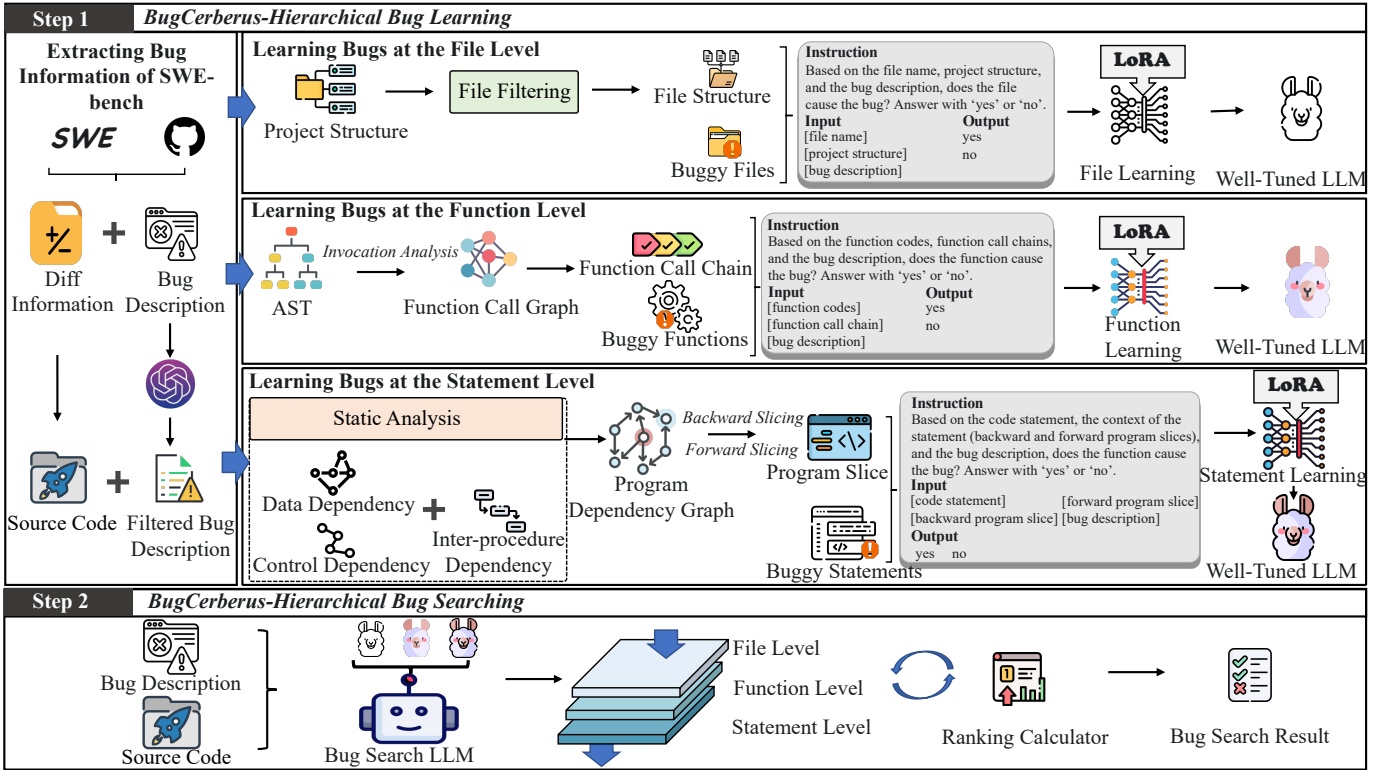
Step 1 BugCerberus-Hierarchical Bug Learning

Extracting Bug Information of SWE-bench

SWE

Diff Information + Bug Description

Source Code + Filtered Bug Description

Learning Bugs at the File Level

Project Structure → File Filtering → File Structure

Buggy Files

Instruction
Based on the file name, project structure, and the bug description, does the file cause the bug? Answer with 'yes' or 'no'.

| Input | Output |
|---|---|
| [file name] | yes |
| [project structure] | no |
| [bug description] | |

LoRA

File Learning → Well-Tuned LLM

Learning Bugs at the Function Level

AST Invocation Analysis Function Call Graph → Function Call Chain

Buggy Functions

Instruction
Based on the function codes, function call chains, and the bug description, does the function cause the bug? Answer with 'yes' or 'no'.

| Input | Output |
|---|---|
| [function codes] | yes |
| [function call chain] | no |
| [bug description] | |

LoRA

Function Learning → Well-Tuned LLM

Learning Bugs at the Statement Level

Static Analysis

Data Dependency + Inter-procedure Dependency

Control Dependency

Program Dependency Graph

Backward Slicing

Forward Slicing

Program Slice

Buggy Statements

Instruction
Based on the code statement, the context of the statement (backward and forward program slices), and the bug description, does the function cause the bug? Answer with 'yes' or 'no'.
Input
[code statement] [forward program slice]
[backward program slice] [bug description]
Output
yes no

LoRA

Statement Learning

Well-Tuned LLM

Step 2 BugCerberus-Hierarchical Bug Searching

Bug Description

Source Code

Bug Search LLM

File Level

Function Level

Statement Level

Ranking Calculator

Bug Search Result